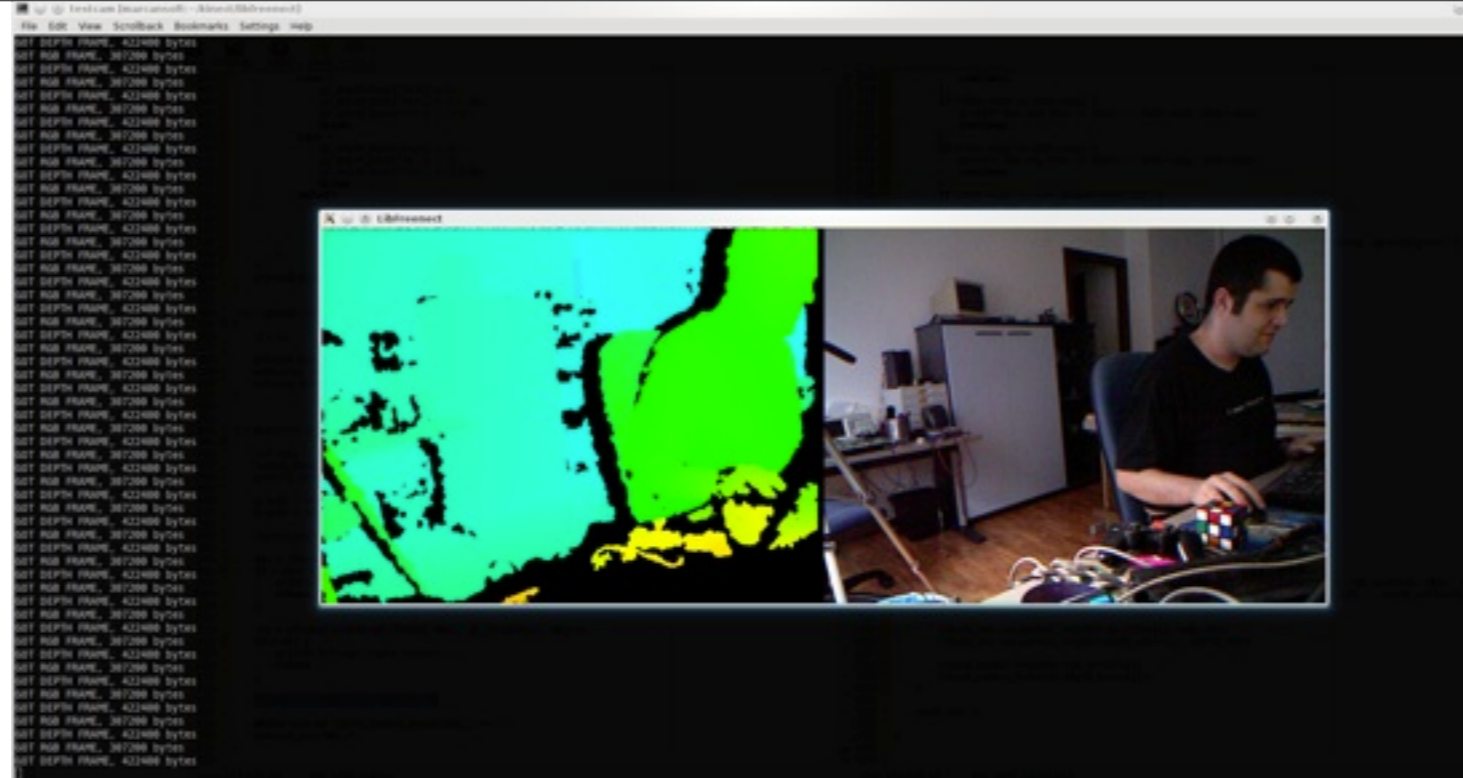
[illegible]
File Edit View Scrollback Bookmarks Settings Help
GOT DEPTH FRAME, 422400 bytes
GOT RGB FRAME, 307200 bytes
GOT DEPTH FRAME, 422400 bytes
GOT RGB FRAME, 307200 bytes
GOT DEPTH FRAME, 422400 bytes
GOT RGB FRAME, 307200 bytes
GOT DEPTH FRAME, 422400 bytes
GOT RGB FRAME, 307200 bytes
GOT DEPTH FRAME, 422400 bytes
GOT RGB FRAME, 307200 bytes
GOT DEPTH FRAME, 422400 bytes
GOT RGB FRAME, 307200 bytes
GOT DEPTH FRAME, 422400 bytes
GOT RGB FRAME, 307200 bytes
GOT DEPTH FRAME, 422400 bytes
GOT RGB FRAME, 307200 bytes
GOT DEPTH FRAME, 422400 bytes
GOT RGB FRAME, 307200 bytes
GOT DEPTH FRAME, 422400 bytes
GOT RGB FRAME, 307200 bytes
GOT DEPTH FRAME, 422400 bytes
GOT RGB FRAME, 307200 bytes
GOT DEPTH FRAME, 422400 bytes
GOT RGB FRAME, 307200 bytes
GOT DEPTH FRAME, 422400 bytes
GOT RGB FRAME, 307200 bytes
GOT DEPTH FRAME, 422400 bytes
GOT RGB FRAME, 307200 bytes
GOT DEPTH FRAME, 422400 bytes
GOT RGB FRAME, 307200 bytes
GOT DEPTH FRAME, 422400 bytes
GOT RGB FRAME, 307200 bytes
GOT DEPTH FRAME, 422400 bytes
GOT RGB FRAME, 307200 bytes
GOT DEPTH FRAME, 422400 bytes
GOT RGB FRAME, 307200 bytes
GOT DEPTH FRAME, 422400 bytes
GOT RGB FRAME, 307200 bytes
GOT DEPTH FRAME, 422400 bytes
GOT RGB FRAME, 307200 bytes
GOT DEPTH FRAME, 422400 bytes
GOT RGB FRAME, 307200 bytes
GOT DEPTH FRAME, 422400 bytes
GOT RGB FRAME, 307200 bytes
GOT DEPTH FRAME, 422400 bytes
GOT RGB FRAME, 307200 bytes
GOT DEPTH FRAME, 422400 bytes
GOT RGB FRAME, 307200 bytes
GOT DEPTH FRAME, 422400 bytes
GOT RGB FRAME, 307200 bytes
GOT DEPTH FRAME, 422400 bytes
GOT RGB FRAME, 307200 bytes
GOT DEPTH FRAME, 422400 bytes
GOT RGB FRAME, 307200 bytes
GOT DEPTH FRAME, 422400 bytes
GOT RGB FRAME, 307200 bytes
GOT DEPTH FRAME, 422400 bytes
LibFreenect
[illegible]